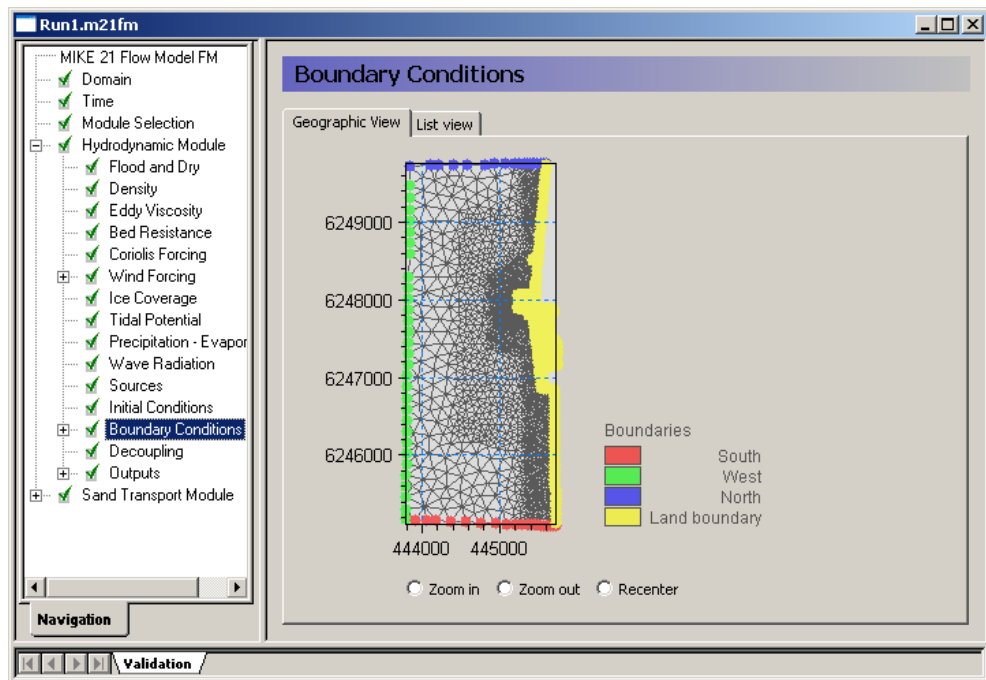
Run1.m21fm

MIKE 21 Flow Model FM
Domain
Time
Module Selection
Hydrodynamic Module
Flood and Dry
Density
Eddy Viscosity
Bed Resistance
Coriolis Forcing
Wind Forcing
Ice Coverage
Tidal Potential
Precipitation - Evapor
Wave Radiation
Sources
Initial Conditions
Boundary Conditions
Decoupling
Outputs
Sand Transport Module

Navigation

Boundary Conditions

Geographic View
List view

6249000
6248000
6247000
6246000
444000
445000

Boundaries
South
West
North
Land boundary

Zoom in
Zoom out
Recenter

Validation